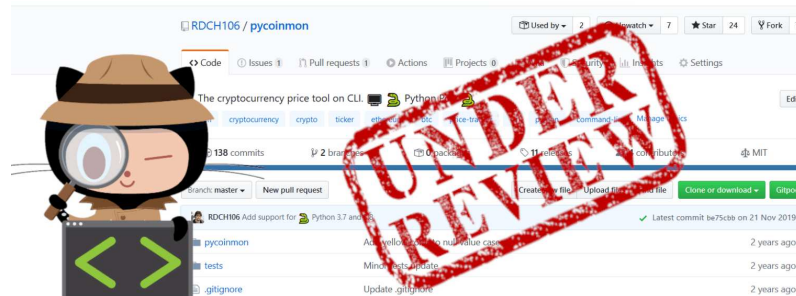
RDCH106 / pycoinmon

Used by 2 Unwatch 7 Star 24 Fork

<> Code Issues 1 Pull requests 1 Actions Projects 0 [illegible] Security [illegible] Insights Settings

The cryptocurrency price tool on CLI. Python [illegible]

Edi

cryptocurrency crypto ticker eth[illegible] btc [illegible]ice-tra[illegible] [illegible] python command-li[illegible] Manage topics

138 commits 2 bran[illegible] 0 pac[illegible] 11 rele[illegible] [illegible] contribut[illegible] MIT

Branch: master New pull request Create new file Upload fil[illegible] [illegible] file Clone or download Gitpo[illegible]

RDCH106 Add support for Python 3.7 and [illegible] Latest commit be75cbb on 21 Nov 2019

pycoinmon Ad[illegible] yellow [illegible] to nu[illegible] value case 2 years ago

tests Mino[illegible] tests update 2 years ago

.gitignore Update .gitignore 2 years ago

UNDER REVIEW